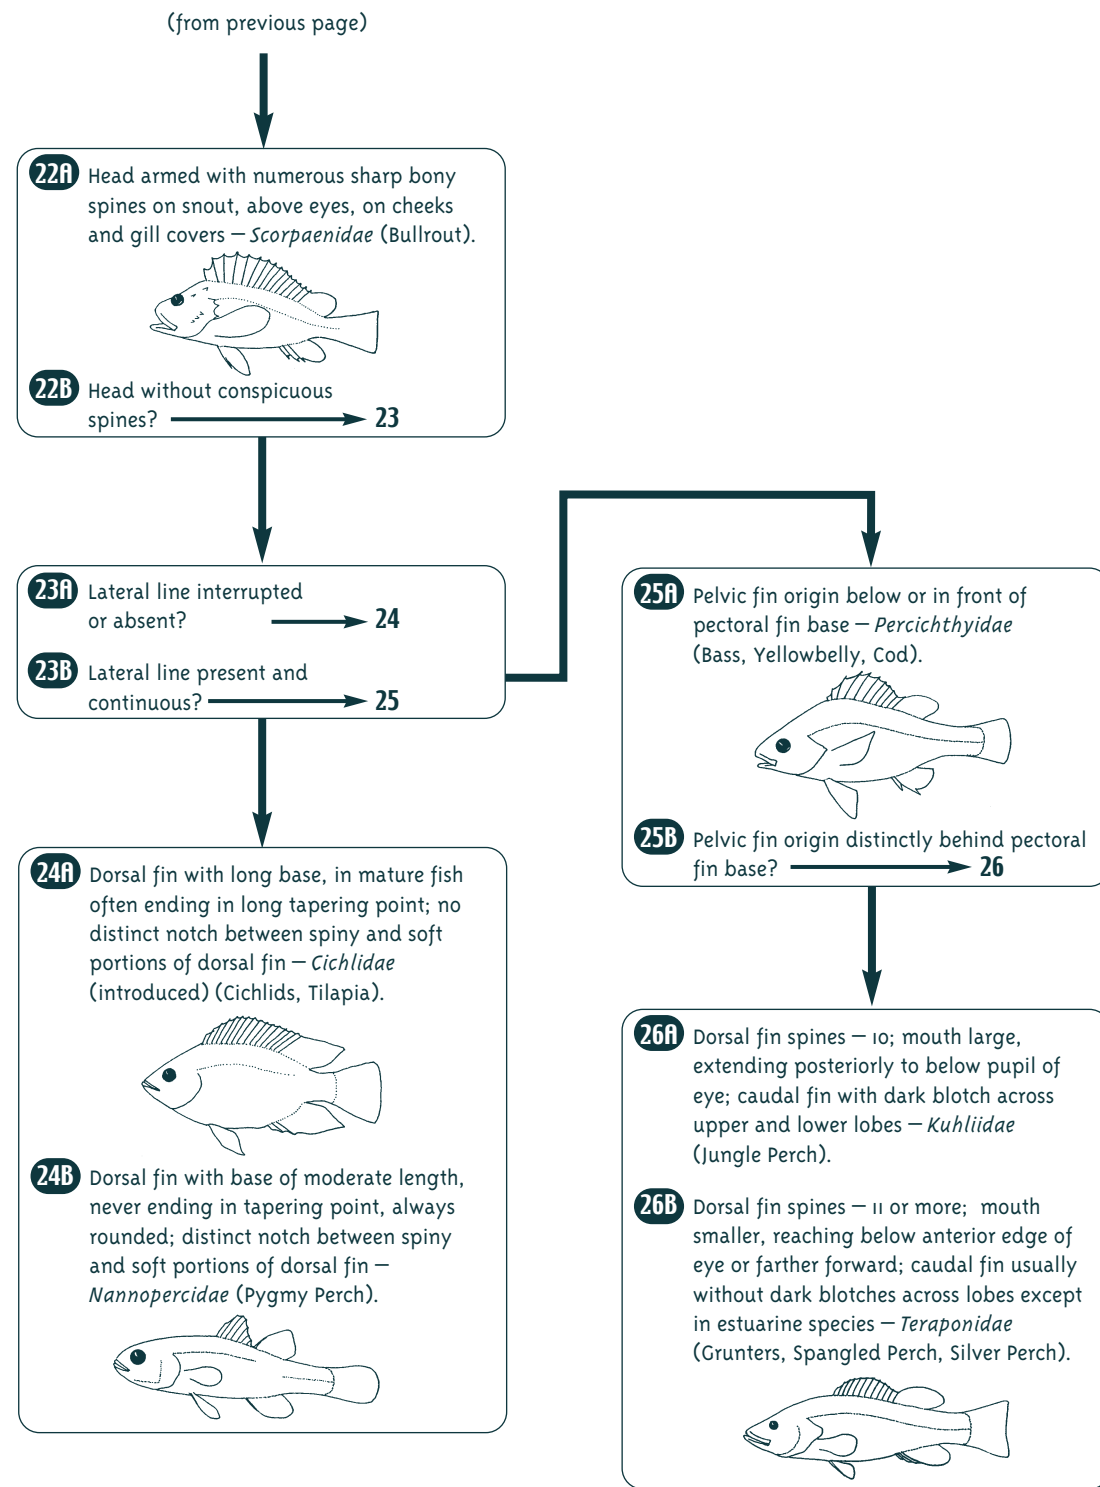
(from previous page)

22A Head armed with numerous sharp bony spines on snout, above eyes, on cheeks and gill covers — *Scorpaenidae* (Bullrout).

22B Head without conspicuous spines? → 23

23A Lateral line interrupted or absent? → 24

23B Lateral line present and continuous? → 25

24A Dorsal fin with long base, in mature fish often ending in long tapering point; no distinct notch between spiny and soft portions of dorsal fin — *Cichlidae* (introduced) (Cichlids, Tilapia).

24B Dorsal fin with base of moderate length, never ending in tapering point, always rounded; distinct notch between spiny and soft portions of dorsal fin — *Nannopercidae* (Pygmy Perch).

25A Pelvic fin origin below or in front of pectoral fin base — *Percichthyidae* (Bass, Yellowbelly, Cod).

25B Pelvic fin origin distinctly behind pectoral fin base? → 26

26A Dorsal fin spines — 10; mouth large, extending posteriorly to below pupil of eye; caudal fin with dark blotch across upper and lower lobes — *Kuhliidae* (Jungle Perch).

26B Dorsal fin spines — 11 or more; mouth smaller, reaching below anterior edge of eye or farther forward; caudal fin usually without dark blotches across lobes except in estuarine species — *Teraponidae* (Grunters, Spangled Perch, Silver Perch).